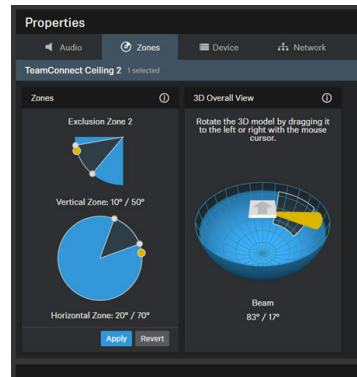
Properties

Audio
Zones
Device
Network

TeamConnect Ceiling 2 1 selected

Zones

Exclusion Zone 2

Vertical Zone: 10° / 50°

Horizontal Zone: 20° / 70°

Apply
Revert

3D Overall View

Rotate the 3D model by dragging it to the left or right with the mouse cursor.

Beam
83° / 17°